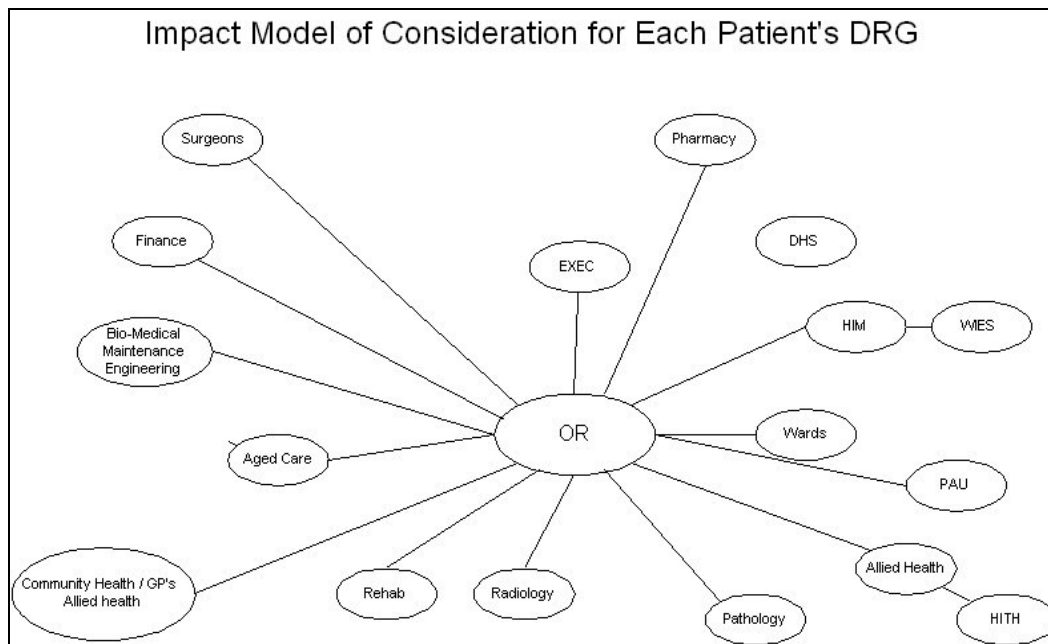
Impact Model of Consideration for Each Patient's DRG

Surgeons

Pharmacy

Finance

EXEC

DHS

Bio-Medical Maintenance Engineering

HIM

WIES

OR

Wards

Aged Care

PAU

Allied Health

Community Health / GP's Allied health

Rehab

Radiology

Pathology

HITH